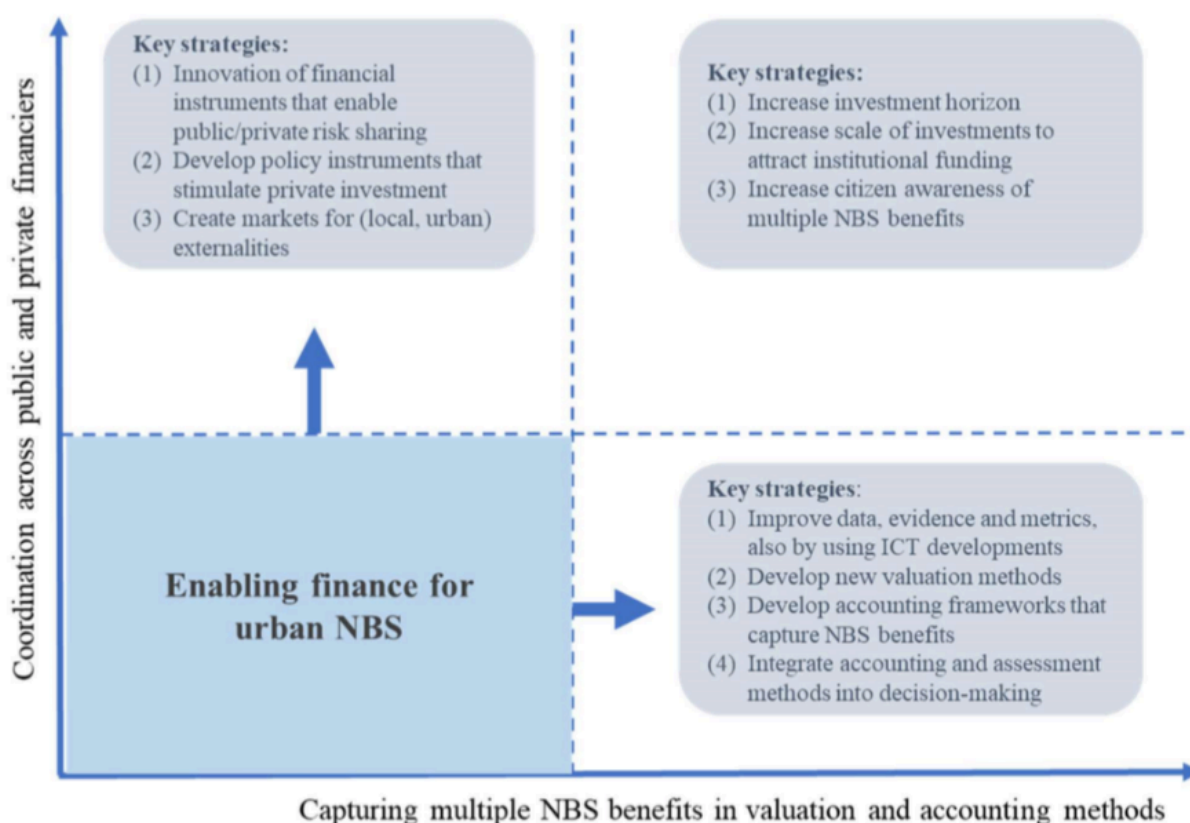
Coordination across public and private financiers

Key strategies:
(1) Innovation of financial instruments that enable public/private risk sharing
(2) Develop policy instruments that stimulate private investment
(3) Create markets for (local, urban) externalities

Key strategies:
(1) Increase investment horizon
(2) Increase scale of investments to attract institutional funding
(3) Increase citizen awareness of multiple NBS benefits

Enabling finance for urban NBS

Key strategies:
(1) Improve data, evidence and metrics, also by using ICT developments
(2) Develop new valuation methods
(3) Develop accounting frameworks that capture NBS benefits
(4) Integrate accounting and assessment methods into decision-making

Capturing multiple NBS benefits in valuation and accounting methods